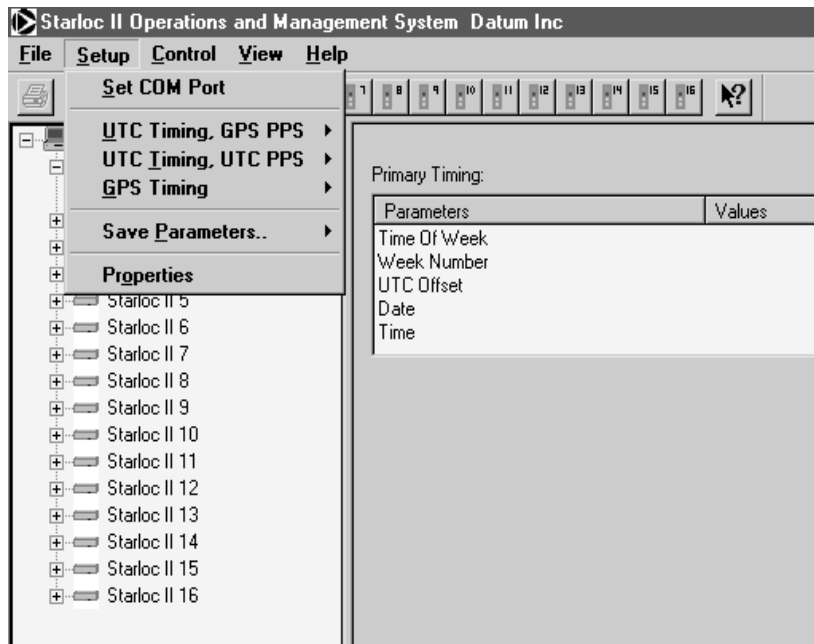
Starloc II Operations and Management System Datum Inc

File Setup Control View Help

Set COM Port

UTC Timing, GPS PPS ▸
UTC Timing, UTC PPS ▸
GPS Timing ▸

Save Parameters.. ▸

Properties

7 8 9 10 11 12 13 14 15 16

Starloc II 5
Starloc II 6
Starloc II 7
Starloc II 8
Starloc II 9
Starloc II 10
Starloc II 11
Starloc II 12
Starloc II 13
Starloc II 14
Starloc II 15
Starloc II 16

Primary Timing:

| Parameters | Values |
|---|---|
| Time Of Week | |
| Week Number | |
| UTC Offset | |
| Date | |
| Time | |